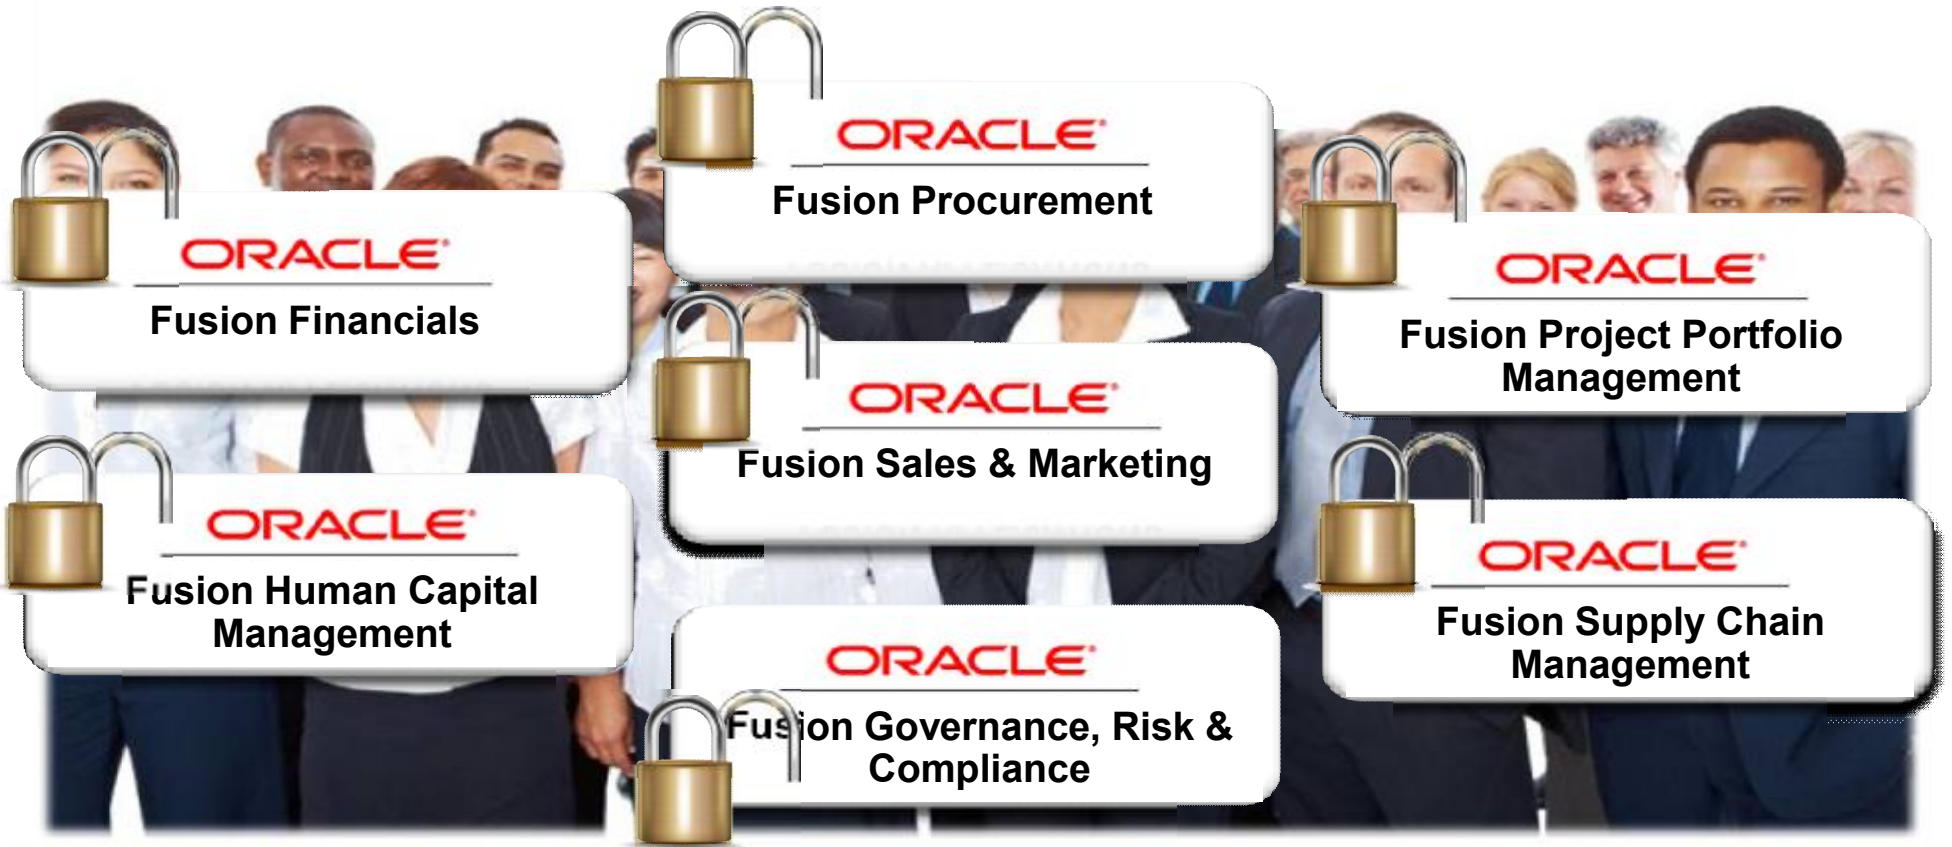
ORACLE
Fusion Procurement

ORACLE
Fusion Financials

ORACLE
Fusion Project Portfolio Management

ORACLE
Fusion Sales & Marketing

ORACLE
Fusion Human Capital Management

ORACLE
Fusion Supply Chain Management

ORACLE
Fusion Governance, Risk & Compliance